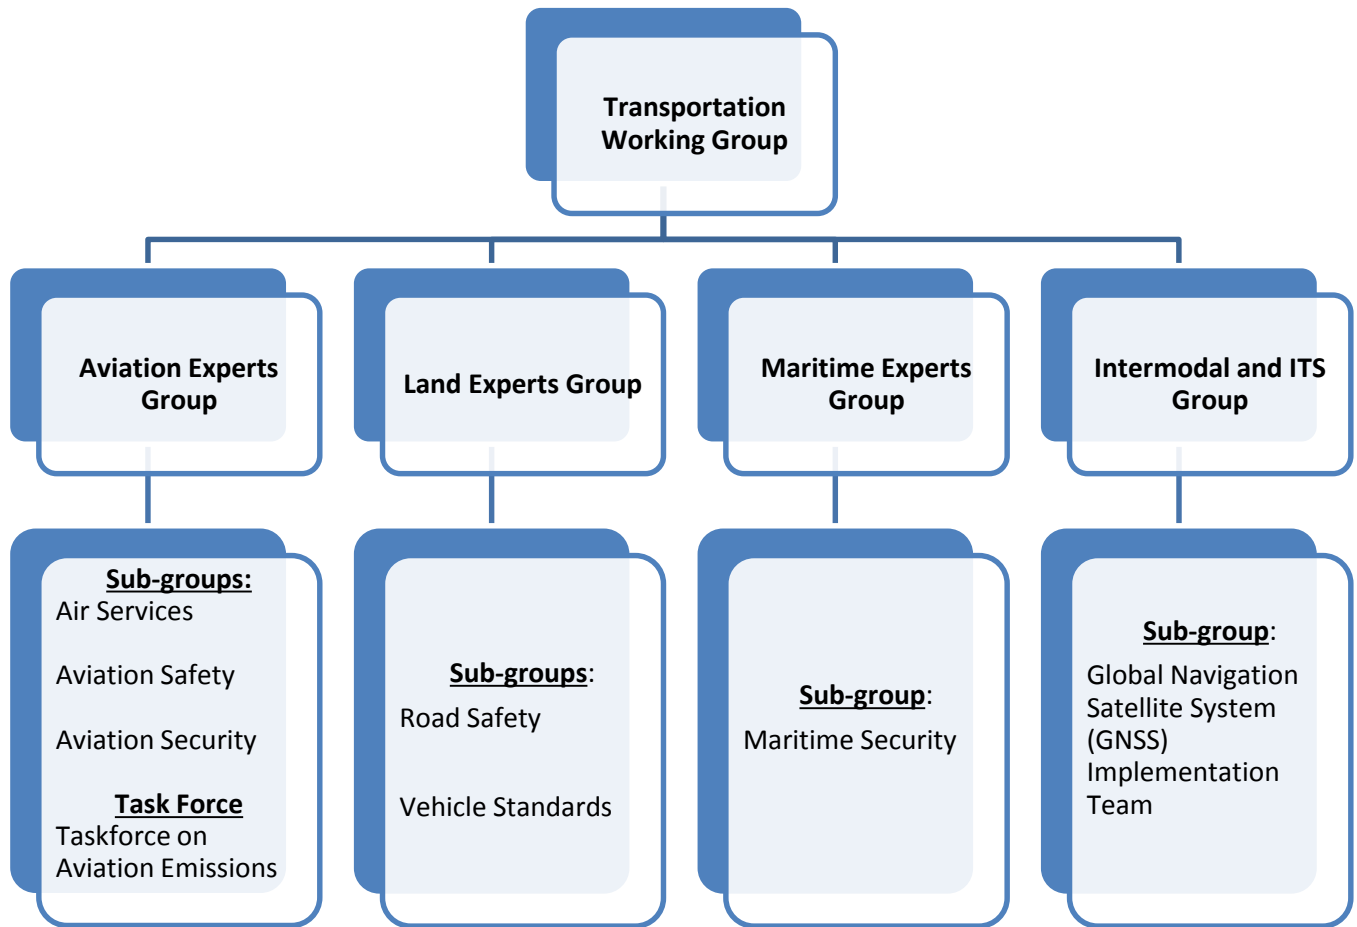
Transportation Working Group

Aviation Experts Group

Land Experts Group

Maritime Experts Group

Intermodal and ITS Group

Sub-groups:
Air Services

Aviation Safety

Aviation Security

Task Force
Taskforce on Aviation Emissions

Sub-groups:
Road Safety

Vehicle Standards

Sub-group:
Maritime Security

Sub-group:
Global Navigation Satellite System (GNSS) Implementation Team